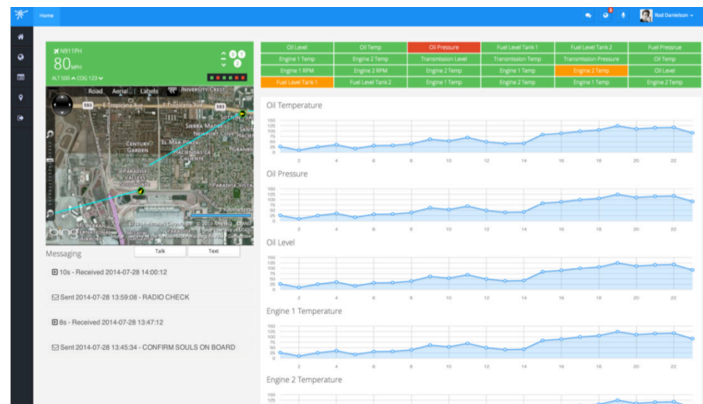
Home

Ned Danielson

N911PH
80 MPH
ALT 500 COG 123

Road Aerial Labels

bing

Talk
Text

Messaging

10s - Received 2014-07-28 14:00:12

Sent 2014-07-28 13:59:08 - RADIO CHECK

8s - Received 2014-07-28 13:47:12

Sent 2014-07-28 13:45:34 - CONFIRM SOULS ON BOARD

| Oil Level | Oil Temp | Oil Pressure | Fuel Level Tank 1 | Fuel Level Tank 2 | Fuel Pressure |
|---|---|---|---|---|---|
| Engine 1 Temp | Engine 2 Temp | Transmission Level | Transmission Temp | Transmission Pressure | Engine 1 Temp |
| Engine 1 RPM | Engine 2 RPM | Engine 2 Temp | Engine 2 Temp | Engine 2 Temp | Oil Level |
| Fuel Level Tank 1 | Fuel Level Tank 2 | Engine 1 Temp | Engine 2 Temp | Engine 1 Temp | Engine 2 Temp |

Oil Temperature

2 4 6 8 10 12 14 16 18 20 22

Oil Pressure

2 4 6 8 10 12 14 16 18 20 22

Oil Level

2 4 6 8 10 12 14 16 18 20 22

Engine 1 Temperature

2 4 6 8 10 12 14 16 18 20 22

Engine 2 Temperature